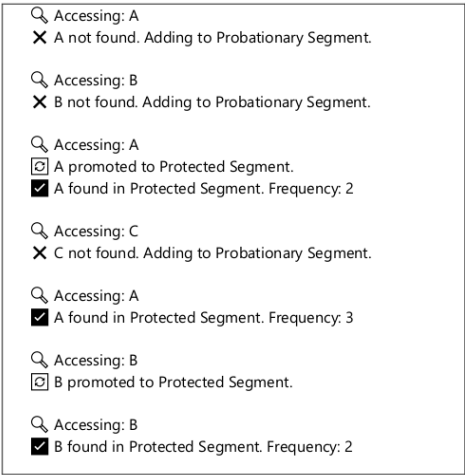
🔍 Accessing: A
✕ A not found. Adding to Probationary Segment.

🔍 Accessing: B
✕ B not found. Adding to Probationary Segment.

🔍 Accessing: A
🔄 A promoted to Protected Segment.
✅ A found in Protected Segment. Frequency: 2

🔍 Accessing: C
✕ C not found. Adding to Probationary Segment.

🔍 Accessing: A
✅ A found in Protected Segment. Frequency: 3

🔍 Accessing: B
🔄 B promoted to Protected Segment.

🔍 Accessing: B
✅ B found in Protected Segment. Frequency: 2